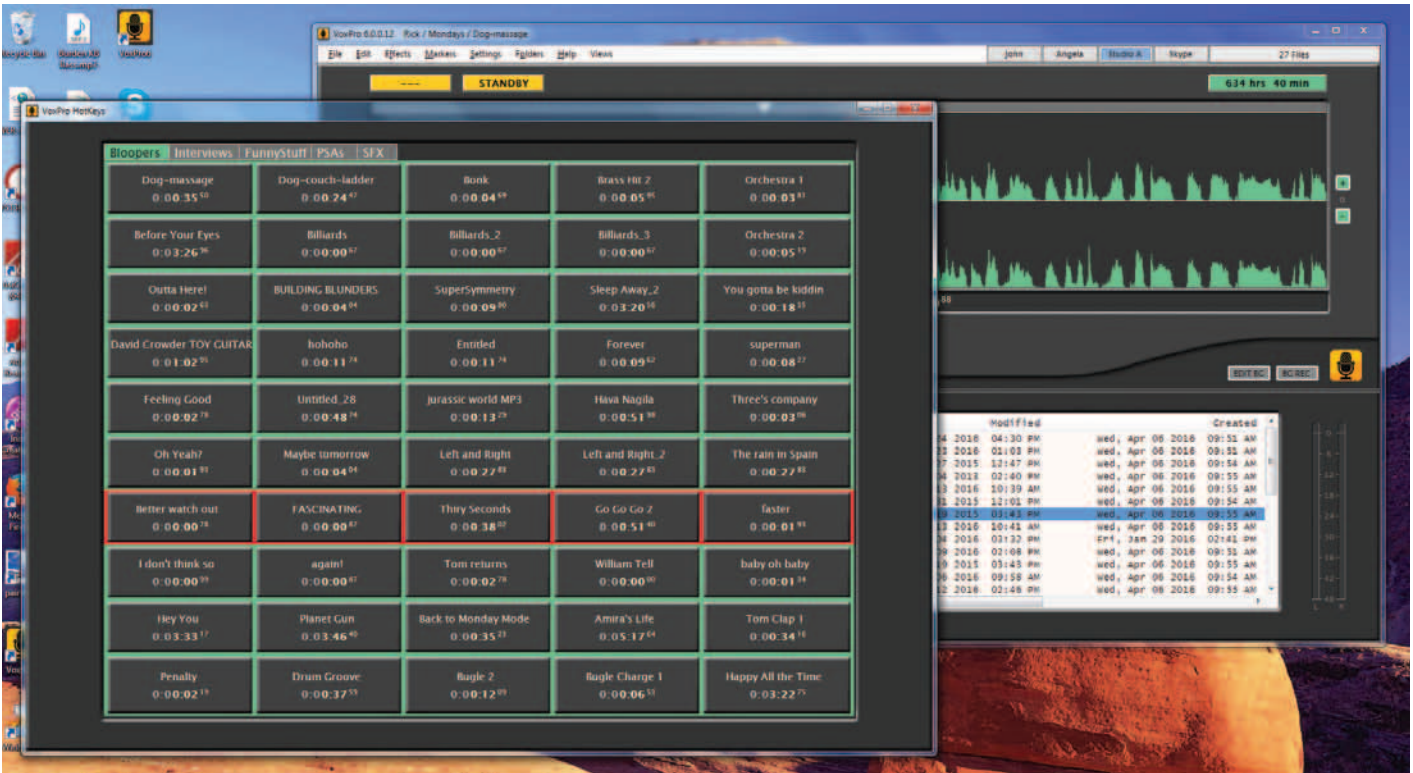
VoxPro 6.0.0.12 Rick / Mondays / Dog-massage

File Edit Effects Markers Settings Folders Help Views

John Angela Studio A Skype 27 Files

--- STANDBY

634 hrs 40 min

VoxPro HotKeys

Bloopers Interviews FunnyStuff PSAs SFX

| | | | | |
|---|---|---|---|---|
| Dog-massage 0:00:35$^{50}$ | Dog-couch-ladder 0:00:24$^{47}$ | Bonk 0:00:04$^{69}$ | Brass Hit 2 0:00:05$^{95}$ | Orchestra 1 0:00:03$^{83}$ |
| Before Your Eyes 0:03:26$^{96}$ | Billiards 0:00:00$^{67}$ | Billiards_2 0:00:00$^{67}$ | Billiards_3 0:00:00$^{67}$ | Orchestra 2 0:00:05$^{19}$ |
| Outta Here! 0:00:02$^{63}$ | BUILDING BLUNDERS 0:00:04$^{04}$ | SuperSymmetry 0:00:09$^{30}$ | Sleep Away_2 0:03:20$^{56}$ | You gotta be kiddin 0:00:18$^{55}$ |
| David Crowder TOY GUITAR 0:01:02$^{95}$ | hohoho 0:00:11$^{74}$ | Entitled 0:00:11$^{74}$ | Forever 0:00:09$^{62}$ | superman 0:00:08$^{27}$ |
| Feeling Good 0:00:02$^{79}$ | Untitled_28 0:00:48$^{74}$ | Jurassic world MP3 0:00:13$^{29}$ | Hava Nagila 0:00:51$^{98}$ | Three's company 0:00:03$^{06}$ |
| Oh Yeah? 0:00:01$^{93}$ | Maybe tomorrow 0:00:04$^{04}$ | Left and Right 0:00:27$^{83}$ | Left and Right_2 0:00:27$^{83}$ | The rain in Spain 0:00:27$^{83}$ |
| Better watch out 0:00:00$^{78}$ | FASCINATING 0:00:00$^{87}$ | Thiry Seconds 0:00:38$^{07}$ | Go Go Go 2 0:00:51$^{40}$ | faster 0:00:01$^{93}$ |
| I don't think so 0:00:00$^{99}$ | again! 0:00:00$^{87}$ | Tom returns 0:00:02$^{78}$ | William Tell 0:00:00$^{00}$ | baby oh baby 0:00:01$^{34}$ |
| Hey You 0:03:33$^{17}$ | Planet Gun 0:03:46$^{40}$ | Back to Monday Mode 0:00:35$^{23}$ | Amira's Life 0:05:17$^{64}$ | Tom Clap 1 0:00:34$^{16}$ |
| Penalty 0:00:02$^{13}$ | Drum Groove 0:00:37$^{55}$ | Bugle 2 0:00:12$^{09}$ | Bugle Charge 1 0:00:06$^{53}$ | Happy All the Time 0:03:22$^{75}$ |

EDIT BC BC REC

Modified Created
4 2016 04:30 PM Wed, Apr 06 2016 09:51 AM
1 2016 01:03 PM Wed, Apr 06 2016 09:51 AM
7 2015 12:47 PM Wed, Apr 06 2016 09:54 AM
4 2016 02:40 PM Wed, Apr 06 2016 09:55 AM
3 2016 10:39 AM Wed, Apr 06 2016 09:55 AM
1 2015 12:01 PM Wed, Apr 06 2016 09:54 AM
9 2015 03:43 PM Wed, Apr 06 2016 09:55 AM
3 2016 10:41 AM Wed, Apr 06 2016 09:55 AM
4 2016 03:32 PM Fri, Jan 29 2016 02:41 PM
9 2016 02:08 PM Wed, Apr 06 2016 09:51 AM
9 2015 03:45 PM Wed, Apr 06 2016 09:55 AM
4 2016 09:58 AM Wed, Apr 06 2016 09:54 AM
9 2016 02:46 PM Wed, Apr 06 2016 09:55 AM